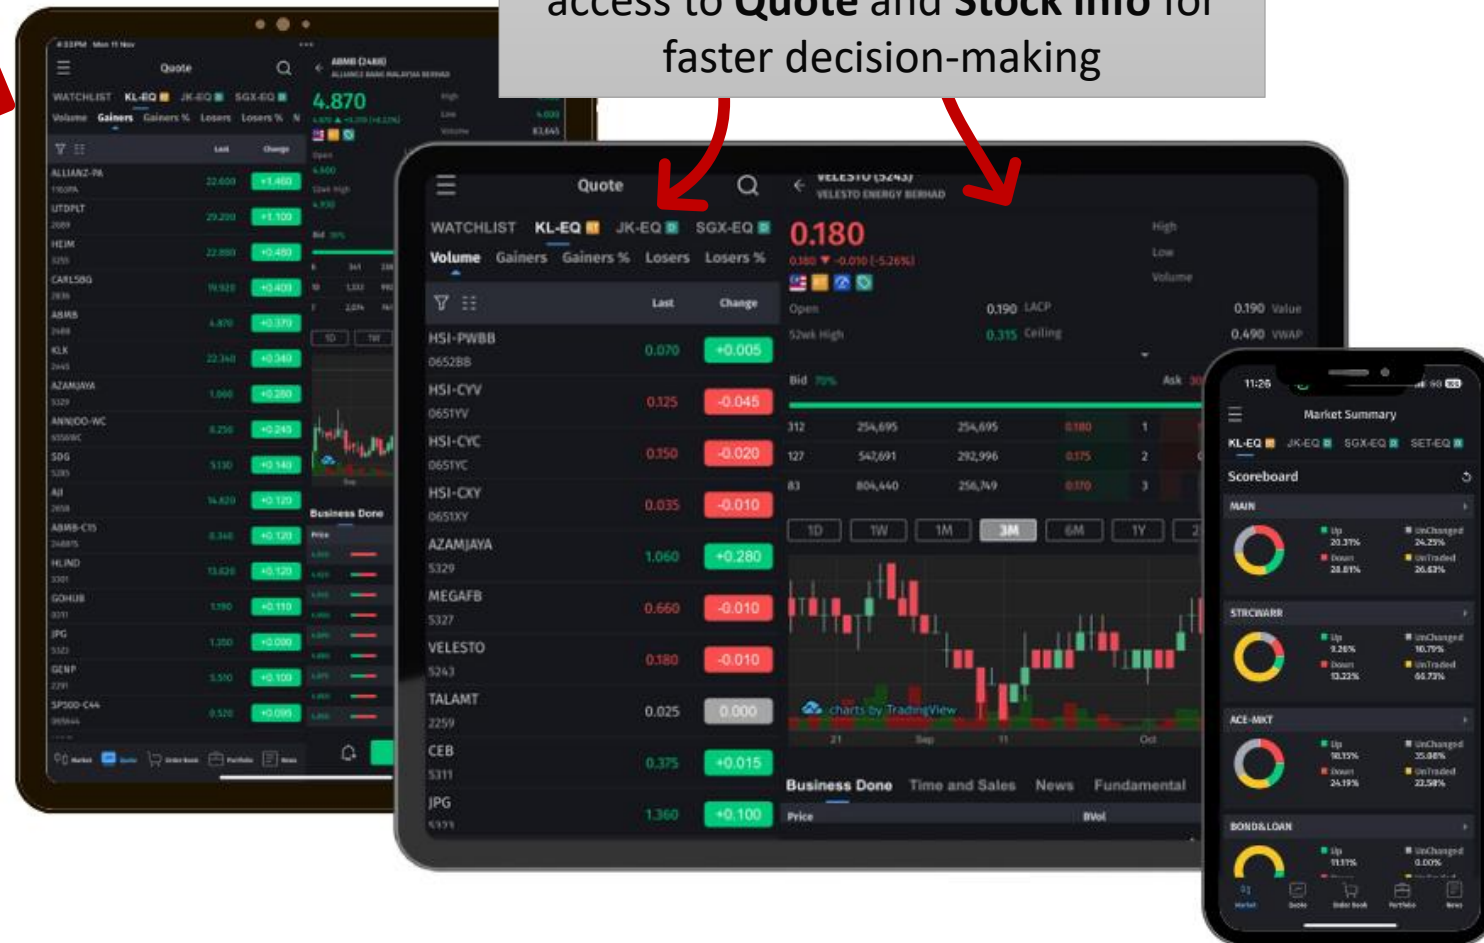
access to Quote and Stock Info for faster decision-making

Quote
WATCHLIST KL-EQ JK-EQ SGX-EQ
Volume Gainers Gainers % Losers Losers % N
Last Change
ALLIANZ-PA 22.600 +1.460
UTDPLT 29.200 +1.100
HEIM 22.880 +0.480
CARLSBG 19.920 +0.400
ABMB 4.870 +0.370
KLK 22.340 +0.340
AZAMJAYA 1.060 +0.280
SDG 5.130 +0.140
AJI 14.820 +0.120
HLIND 13.620 +0.120
GDHUB 1.190 +0.110
JPG 1.300 +0.000
GENP 5.510 +0.100

ABMB (2488)
ALLIANCE BANK MALAYSIA BERHAD
4.870
Business Done

Quote
WATCHLIST KL-EQ JK-EQ SGX-EQ
Volume Gainers Gainers % Losers Losers %
Last Change
HSI-PWBB 0652BB 0.070 +0.005
HSI-CYV 0651YV 0.125 -0.045
HSI-CYC 0651YC 0.150 -0.020
HSI-CXY 0651XY 0.035 -0.010
AZAMJAYA 5329 1.060 +0.280
MEGAFB 5327 0.660 -0.010
VELESTO 5243 0.180 -0.010
TALAMT 2259 0.025 0.000
CEB 5311 0.375 +0.015
JPG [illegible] 1.360 +0.100

VELESTO (5243)
VELESTO ENERGY BERHAD
0.180
0.180 ▼ -0.010 (-5.26%)
High
Low
Volume
Open 0.190 LACP 0.190 Value
52wk High 0.315 Ceiling 0.490 VWAP
Bid 70% Ask
312 254,695 254,695 0.180 1
127 547,691 292,996 0.175 2
83 804,440 256,749 0.170 3
1D 1W 1M 3M 6M 1Y
charts by TradingView
21 Sep 11 Oct
Business Done Time and Sales News Fundamental
Price BVol

11:26
Market Summary
KL-EQ JK-EQ SGX-EQ SET-EQ
Scoreboard
MAIN
Up 20.31% Down 28.81% Unchanged 24.25% UnTraded 26.63%
STRCWARR
Up 9.26% Down 13.22% Unchanged 10.79% UnTraded 66.73%
ACE-MKT
Up 18.15% Down 24.19% Unchanged 35.86% UnTraded 22.58%
BOND&LOAN
Up 11.11% Unchanged 0.00%
Market Quote Order Book Portfolio News